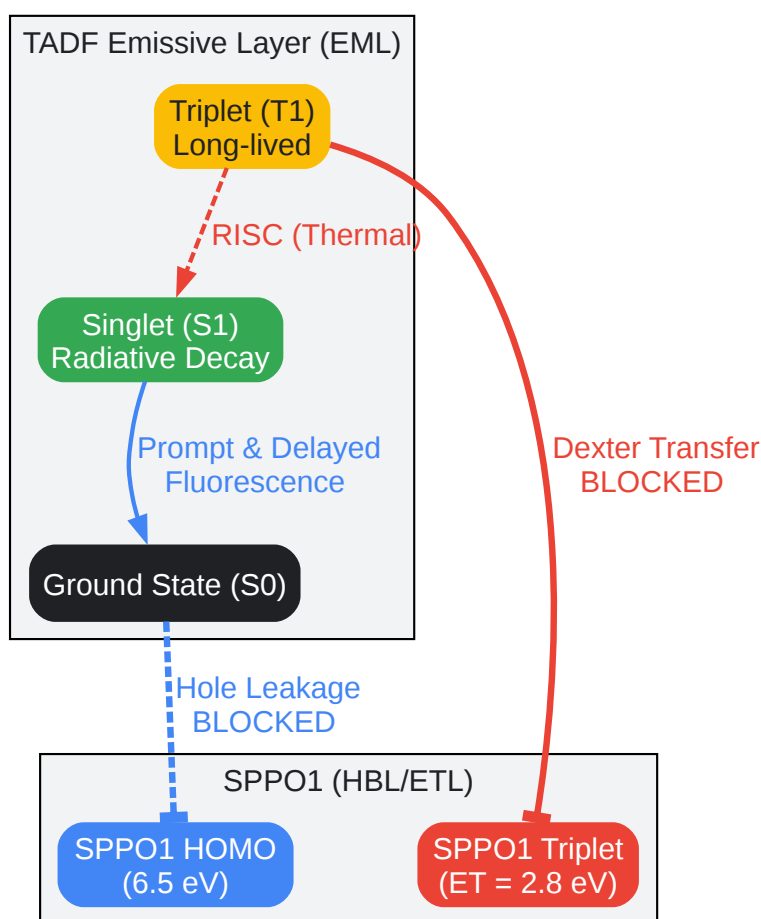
TADF Emissive Layer (EML)

Triplet (T1)
Long-lived

RISC (Thermal)

Singlet (S1)
Radiative Decay

Prompt & Delayed
Fluorescence

Ground State (S0)

Dexter Transfer
BLOCKED

Hole Leakage
BLOCKED

SPPO1 (HBL/ETL)

SPPO1 HOMO
(6.5 eV)

SPPO1 Triplet
(ET = 2.8 eV)